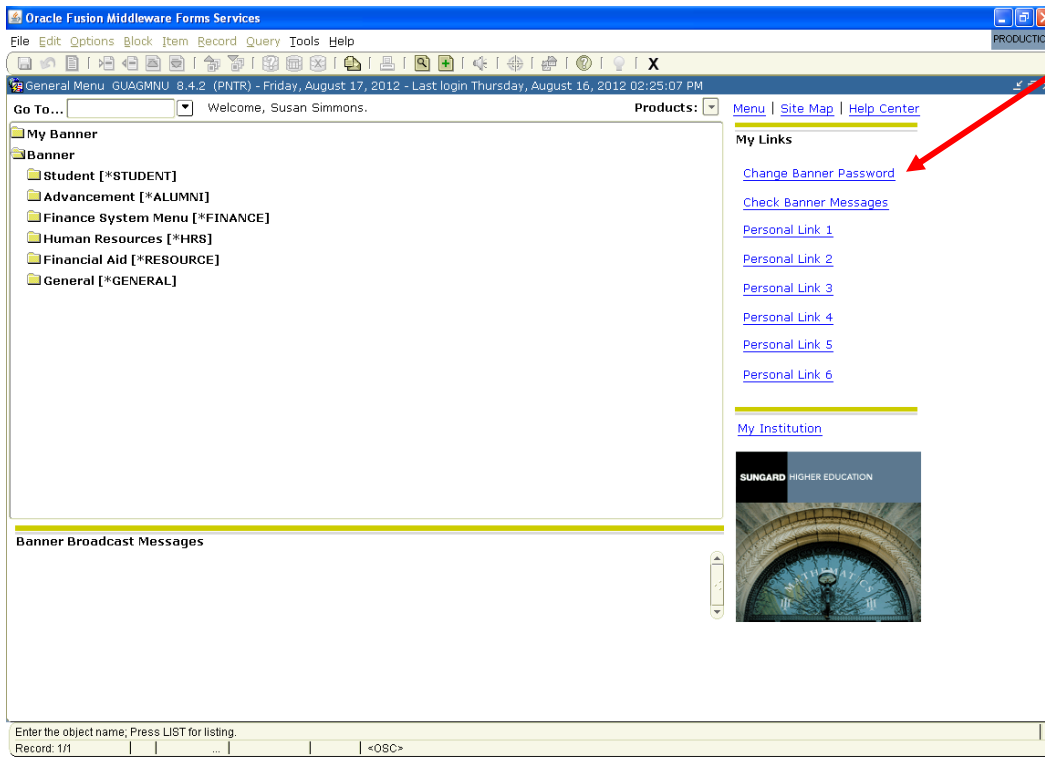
Oracle Fusion Middleware Forms Services

PRODUCTIO

File Edit Options Block Item Record Query Tools Help

X

General Menu GUAGMNU 8.4.2 (PNTR) - Friday, August 17, 2012 - Last login Thursday, August 16, 2012 02:25:07 PM

Go To...

Welcome, Susan Simmons.

Products:

Menu | Site Map | Help Center

My Banner

Banner

Student [*STUDENT]

Advancement [*ALUMNI]

Finance System Menu [*FINANCE]

Human Resources [*HRS]

Financial Aid [*RESOURCE]

General [*GENERAL]

My Links

Change Banner Password

Check Banner Messages

Personal Link 1

Personal Link 2

Personal Link 3

Personal Link 4

Personal Link 5

Personal Link 6

My Institution

SUNGARD HIGHER EDUCATION

MATHEMATICS

Banner Broadcast Messages

Enter the object name; Press LIST for listing.

Record: 1/1

...

<OSC>